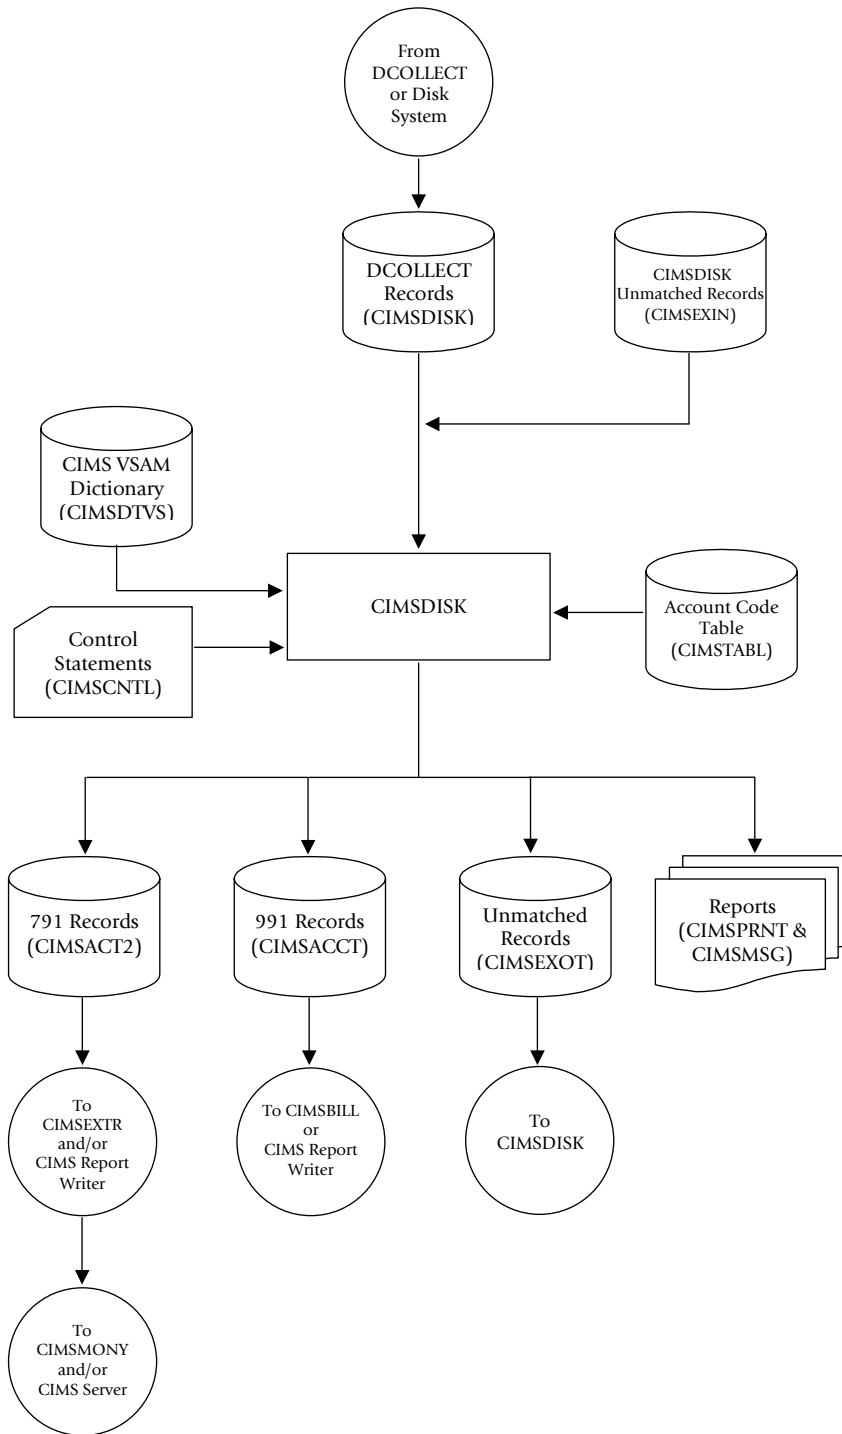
From DCOLLECT or Disk System

DCOLLECT Records (CIMSDISK)

CIMSDISK Unmatched Records (CIMSEXIN)

CIMS VSAM Dictionary (CIMSDTVS)

CIMSDISK

Account Code Table (CIMSTABL)

Control Statements (CIMSCNTL)

791 Records (CIMSACT2)

991 Records (CIMSACCT)

Unmatched Records (CIMSEXOT)

Reports (CIMSPRNT & CIMSMSG)

To CIMSEXTR and/or CIMS Report Writer

To CIMSBILL or CIMS Report Writer

To CIMSDISK

To CIMSMONY and/or CIMS Server